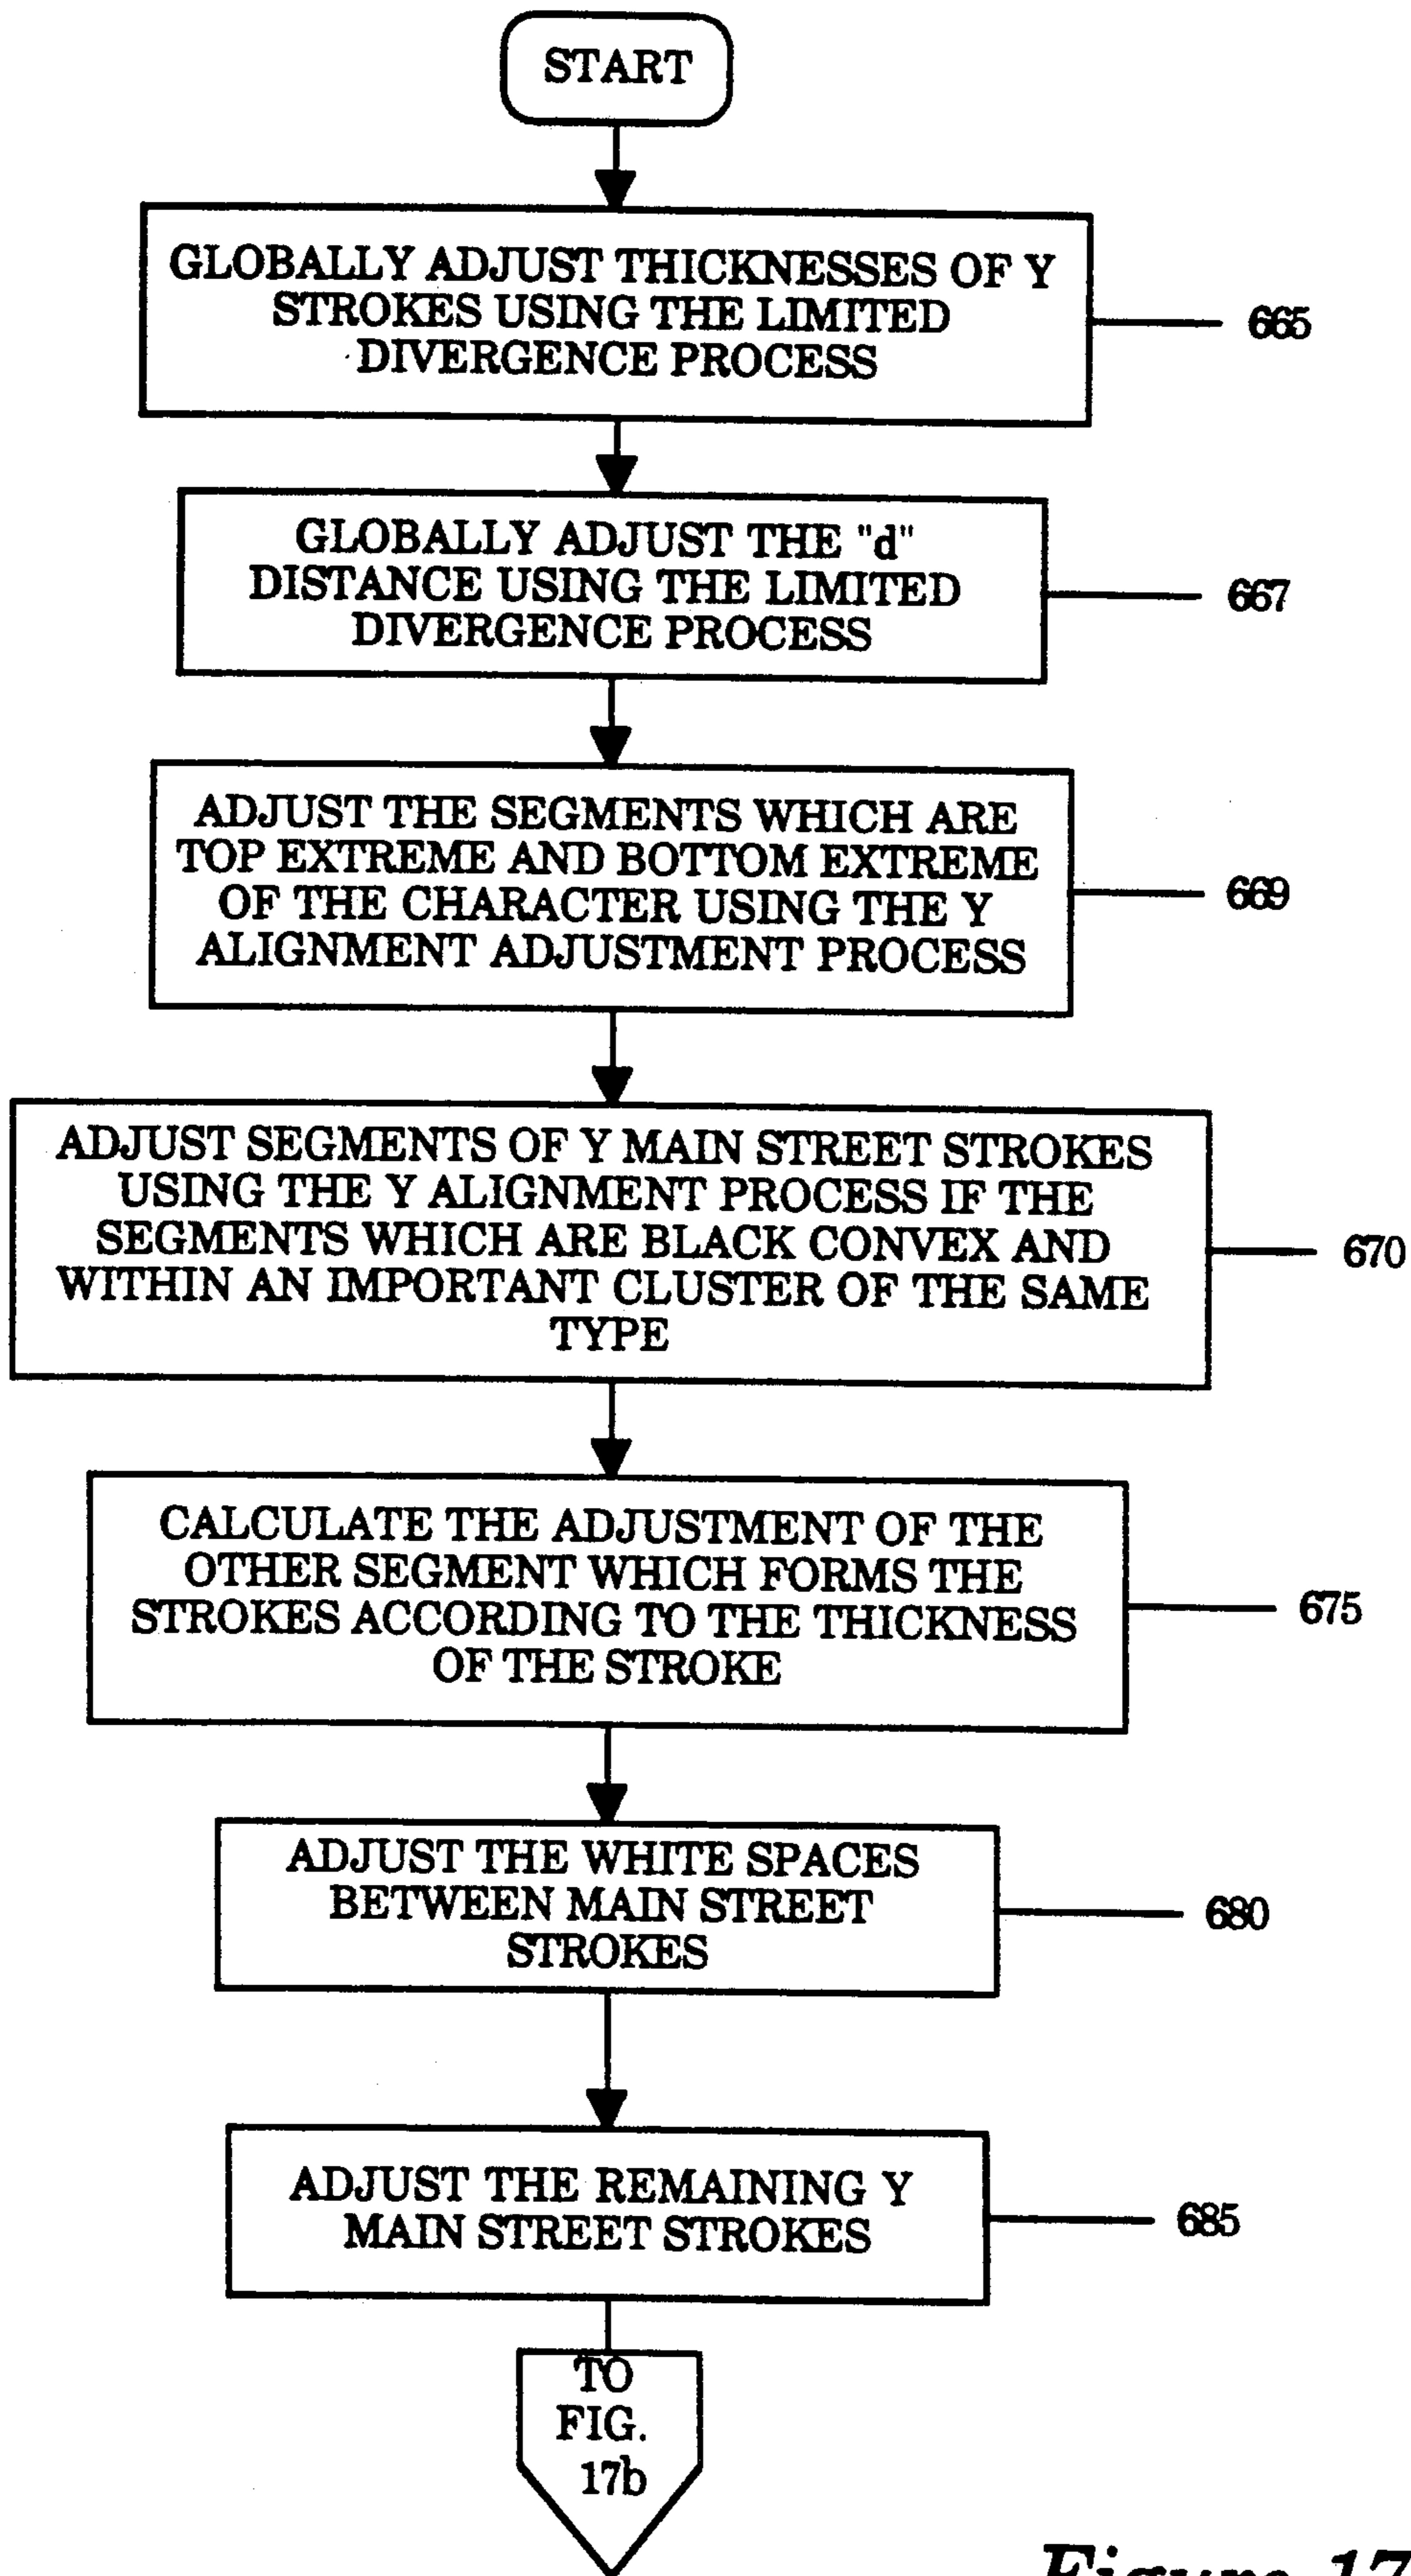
START

GLOBALLY ADJUST THICKNESSES OF Y STROKES USING THE LIMITED DIVERGENCE PROCESS

665

GLOBALLY ADJUST THE "d" DISTANCE USING THE LIMITED DIVERGENCE PROCESS

667

ADJUST THE SEGMENTS WHICH ARE TOP EXTREME AND BOTTOM EXTREME OF THE CHARACTER USING THE Y ALIGNMENT ADJUSTMENT PROCESS

669

ADJUST SEGMENTS OF Y MAIN STREET STROKES USING THE Y ALIGNMENT PROCESS IF THE SEGMENTS WHICH ARE BLACK CONVEX AND WITHIN AN IMPORTANT CLUSTER OF THE SAME TYPE

670

CALCULATE THE ADJUSTMENT OF THE OTHER SEGMENT WHICH FORMS THE STROKES ACCORDING TO THE THICKNESS OF THE STROKE

675

ADJUST THE WHITE SPACES BETWEEN MAIN STREET STROKES

680

ADJUST THE REMAINING Y MAIN STREET STROKES

685

TO FIG. 17b

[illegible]